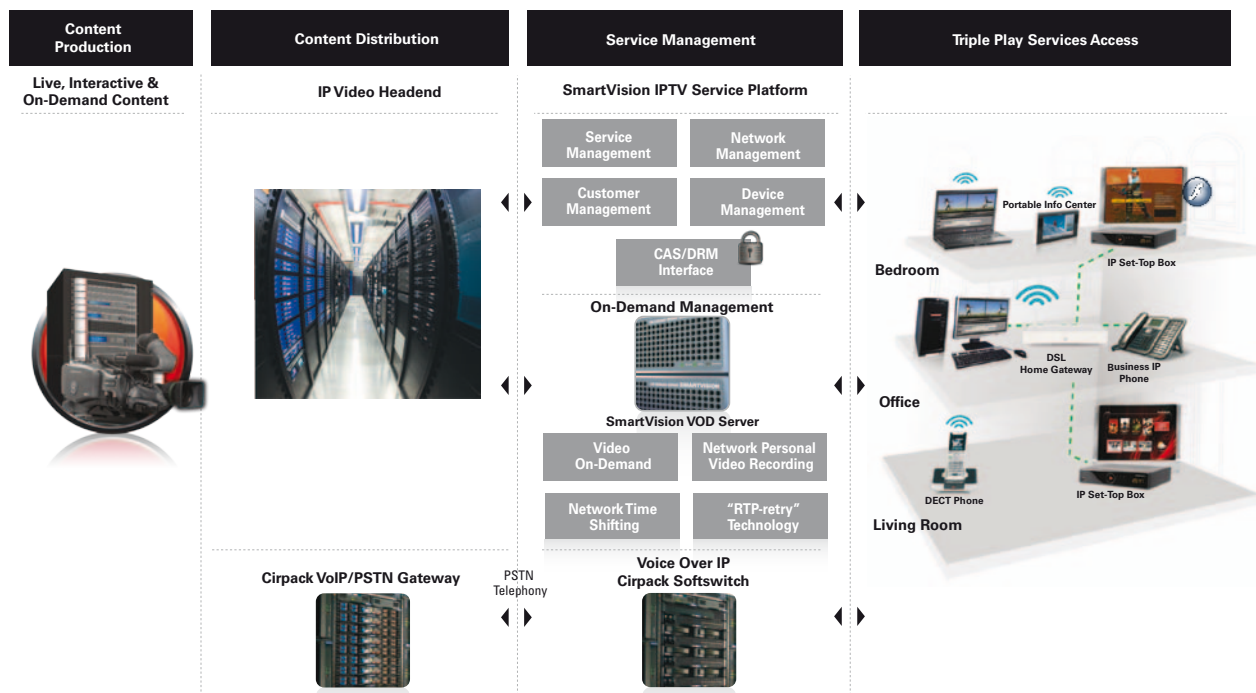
Content Production

Content Distribution

Service Management

Triple Play Services Access

Live, Interactive & On-Demand Content

IP Video Headend

SmartVision IPTV Service Platform

Service Management

Network Management

Customer Management

Device Management

CAS/DRM Interface

On-Demand Management

SmartVision VOD Server

Video On-Demand

Network Personal Video Recording

Network Time Shifting

"RTP-retry" Technology

Voice Over IP Cirpack Softswitch

Cirpack VoIP/PSTN Gateway

PSTN Telephony

Portable Info Center

Bedroom

IP Set-Top Box

DSL Home Gateway

Business IP Phone

Office

DECT Phone

IP Set-Top Box

Living Room